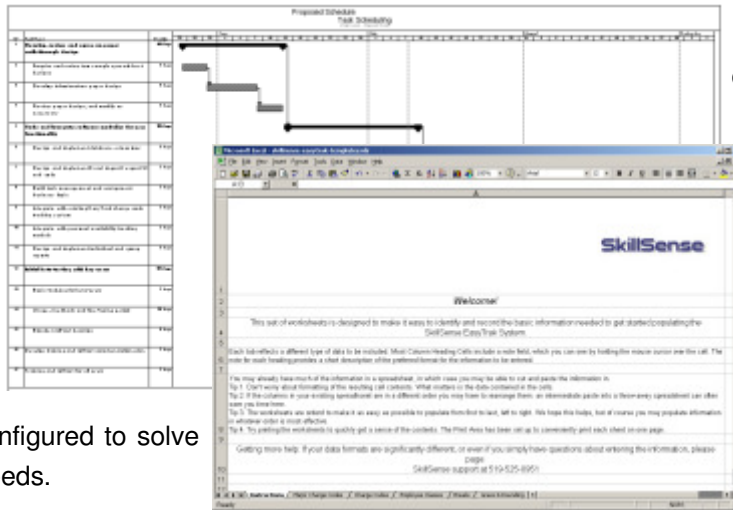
Proposed Schedule
Task Scheduling

SkillSense

Welcome!

This set of worksheets is designed to make it easy to identify and record the basic information needed to get started populating the SkillSense EasyTrak System.

Each tab reflects a different type of data to be included. Most Column Heading Cells include a note field, which you can see by holding the mouse cursor over the cell. The note for each heading provides a short description of the preferred format for the information to be entered.

You may already have much of the information in a spreadsheet, in which case you may be able to cut and paste the information in.
Tip 1: Don't worry about formatting of the resulting cell contents. What matters is the data contained in the cells.
Tip 2: If the columns in your existing spreadsheet are in a different order you may have to rearrange them; an intermediate paste into a throw-away spreadsheet can often save you time here.
Tip 3: The worksheets are ordered to make it as easy as possible to populate them from first to last, left to right. We hope this helps, but of course you may populate information in whatever order is most effective.
Tip 4: Try printing the worksheets to quickly get a sense of the contents. The Print Area has been set up to conveniently print each sheet on one page.

Getting more help: If your data formats are significantly different, or even if you simply have questions about entering the information, please page:
SkillSense support at 519-525-8951

nfigured to solve
eds.